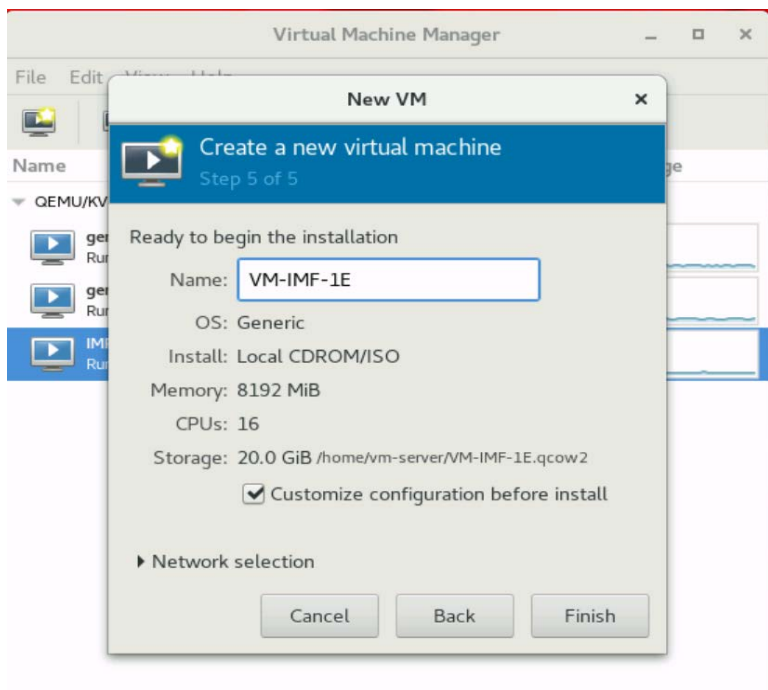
Virtual Machine Manager

File Edit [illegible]

Name

QEMU/KV

ger
Run

ger
Run

IMF
Run

ge

New VM

Create a new virtual machine
Step 5 of 5

Ready to begin the installation

Name: VM-IMF-1E

OS: Generic

Install: Local CDROM/ISO

Memory: 8192 MiB

CPUs: 16

Storage: 20.0 GiB /home/vm-server/VM-IMF-1E.qcow2

Customize configuration before install

Network selection

Cancel Back Finish